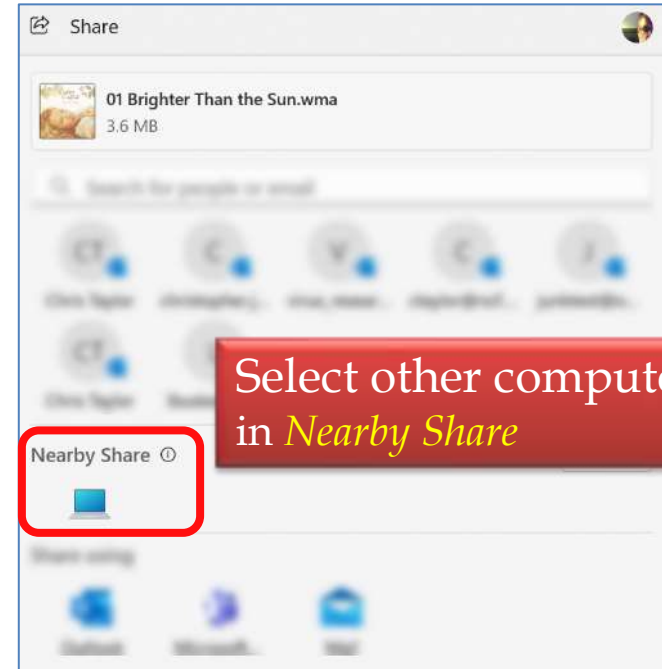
Share

01 Brighter Than the Sun.wma
3.6 MB

Search for people or email

CT
C
V
C
J
Chris Taylor
christopher.j...
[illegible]
ctaylor@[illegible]
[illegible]

CT
Chris Taylor
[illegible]

Select other compute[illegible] in *Nearby Share*

Nearby Share ⓘ

Share using

Outlook
Microsoft...
Mail